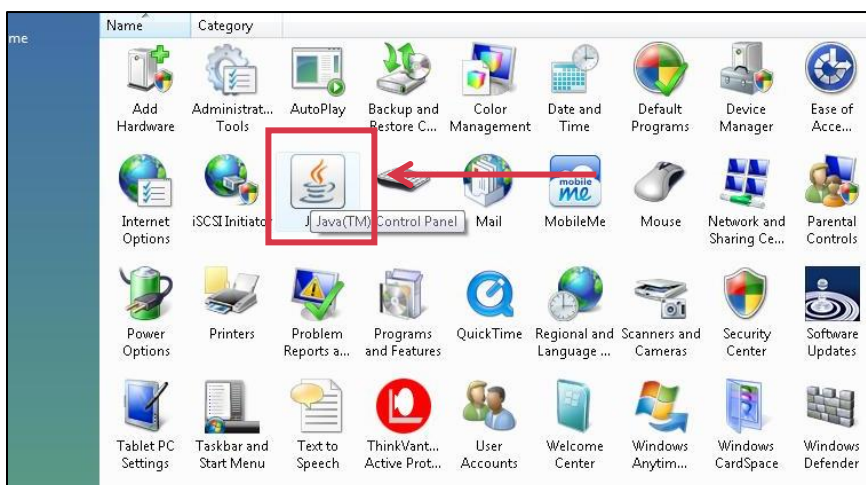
me

| Name | Category |
|---|---|

Add Hardware
Administrat... Tools
AutoPlay
Backup and Restore C...
Color Management
Date and Time
Default Programs
Device Manager
Ease of Acce...

Internet Options
iSCSI Initiator
J
Java(TM) Control Panel
Mail
MobileMe
Mouse
Network and Sharing Ce...
Parental Controls

Power Options
Printers
Problem Reports a...
Programs and Features
QuickTime
Regional and Language ...
Scanners and Cameras
Security Center
Software Updates

Tablet PC Settings
Taskbar and Start Menu
Text to Speech
ThinkVant... Active Prot...
User Accounts
Welcome Center
Windows Anytim...
Windows CardSpace
Windows Defender